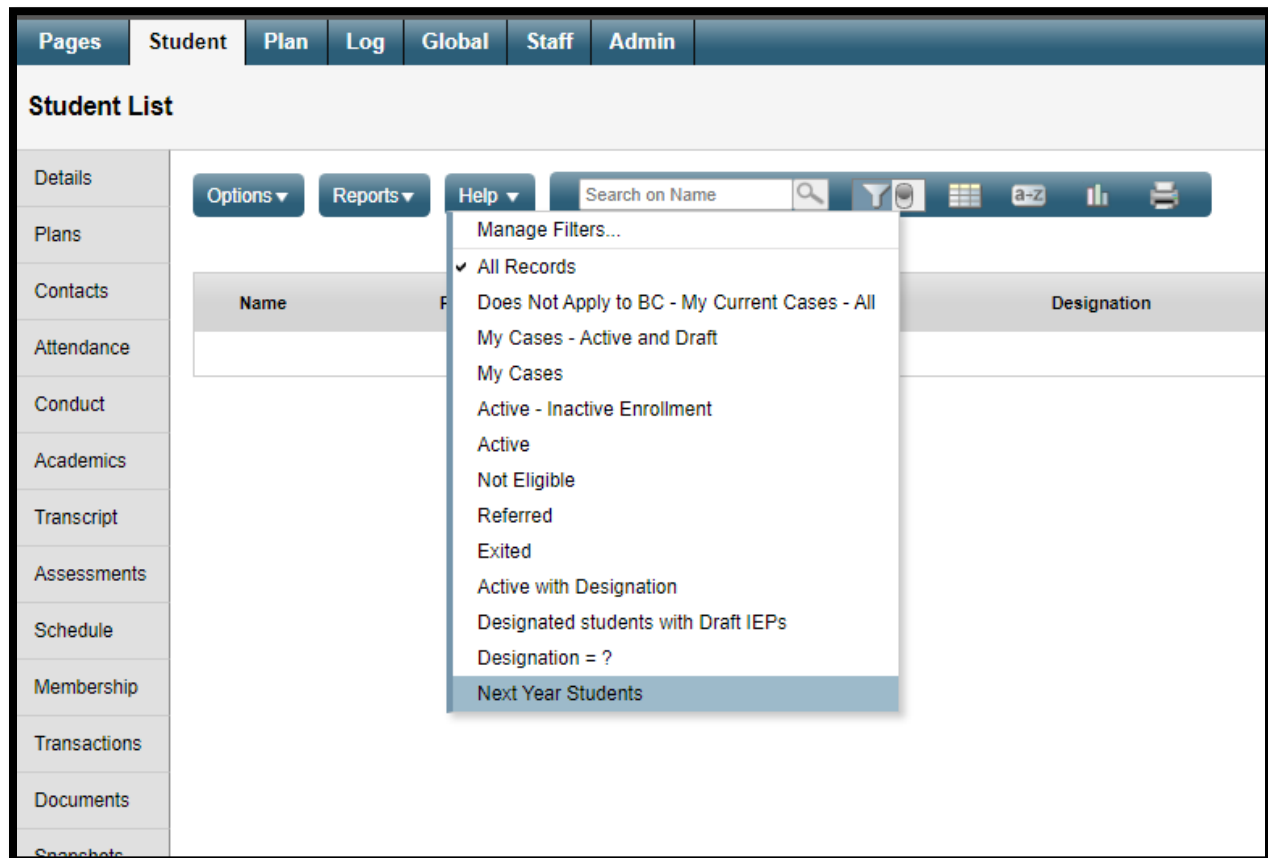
Pages Student Plan Log Global Staff Admin

Student List

Details
Plans
Contacts
Attendance
Conduct
Academics
Transcript
Assessments
Schedule
Membership
Transactions
Documents
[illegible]

Options ▾ Reports ▾ Help ▾ Search on Name a-z

Manage Filters...
✔ All Records
Does Not Apply to BC - My Current Cases - All
My Cases - Active and Draft
My Cases
Active - Inactive Enrollment
Active
Not Eligible
Referred
Exited
Active with Designation
Designated students with Draft IEPs
Designation = ?
Next Year Students

Name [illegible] Designation